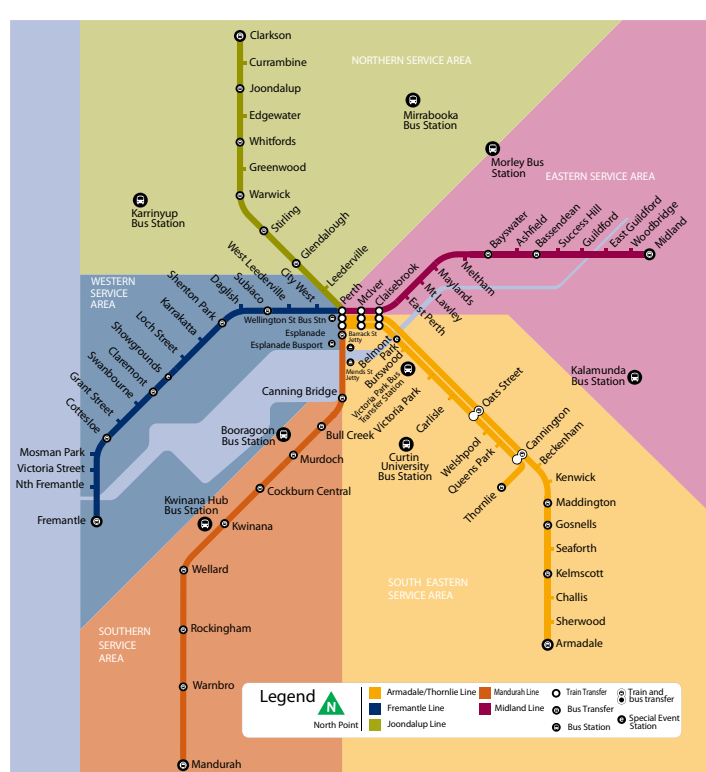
NORTHERN SERVICE AREA

Clarkson
Currambine
Joondalup
Edgewater
Whitfords
Greenwood
Warwick
Stirling
Glendalough
Leederville
City West
West Leederville
Subiaco
Daglish
Shenton Park
Karrakatta
Loch Street
Showgrounds
Claremont
Swanbourne
Grant Street
Cottesloe
Mosman Park
Victoria Street
Nth Fremantle
Fremantle

Mirrabooka Bus Station
Karrinyup Bus Station
Morley Bus Station

EASTERN SERVICE AREA

WESTERN SERVICE AREA

Perth
McIver
Claisebrook
East Perth
Mt Lawley
Maylands
Meltham
Bayswater
Ashfield
Bassendean
Success Hill
Guildford
East Guildford
Woodbridge
Midland

Wellington St Bus Stn
Esplanade
Esplanade Busport
Barrack St Jetty
Mends St Jetty
Belmont Park
Burswood
Victoria Park Bus Transfer Station
Victoria Park
Carlisle
Oats Street
Welshpool
Queens Park
Cannington
Beckenham
Thornlie
Kenwick
Maddington
Gosnells
Seaforth
Kelmscott
Challis
Sherwood
Armadale

Kalamunda Bus Station
Curtin University Bus Station

Canning Bridge
Booragoon Bus Station
Bull Creek
Murdoch
Cockburn Central
Kwinana Hub Bus Station
Kwinana
Wellard
Rockingham
Warnbro
Mandurah

SOUTH EASTERN SERVICE AREA

SOUTHERN SERVICE AREA

Legend
N
North Point
Armadale/Thornlie Line
Fremantle Line
Joondalup Line
Mandurah Line
Midland Line
Train Transfer
Bus Transfer
Bus Station
Train and bus transfer
Special Event Station